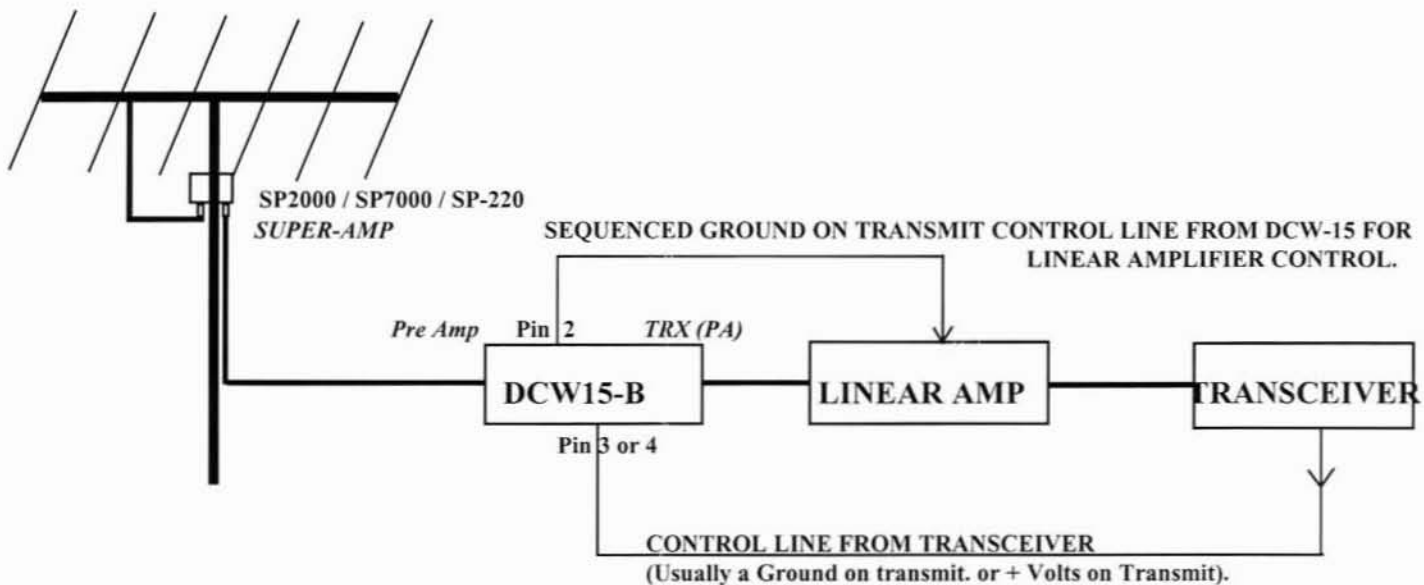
SP2000 / SP7000 / SP-220
SUPER-AMP

SEQUENCED GROUND ON TRANSMIT CONTROL LINE FROM DCW-15 FOR LINEAR AMPLIFIER CONTROL.

Pre Amp

Pin 2

TRX (PA)

DCW15-B

LINEAR AMP

TRANSCEIVER

Pin 3 or 4

CONTROL LINE FROM TRANSCEIVER
(Usually a Ground on transmit. or + Volts on Transmit).